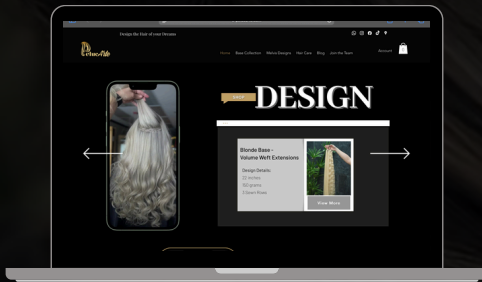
Design the Hair of your Dreams

Home Base Collection Weave Designs Hair Care Blog Join the Team

Account 0

DESIGN

Blonde Base - Volume Weft Extensions

Design Details:
22 inches
150 grams
3 Swan Rows

View More